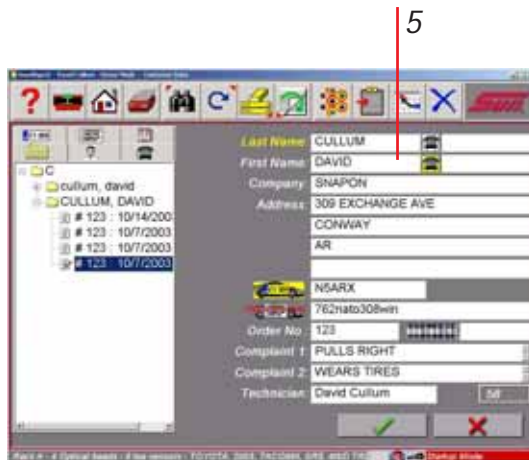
5

C
cullum, david
CULLUM, DAVID
# 123 : 10/14/2003
# 123 : 10/7/2003
# 123 : 10/7/2003
# 123 : 10/7/2003

Last Name CULLUM
First Name DAVID
Company SNAPON
Address 309 EXCHANGE AVE
CONWAY
AR

N5ARX
762nato308win
Order No 123
Complaint 1 PULLS RIGHT
Complaint 2 WEARS TIRES
Technician David Cullum